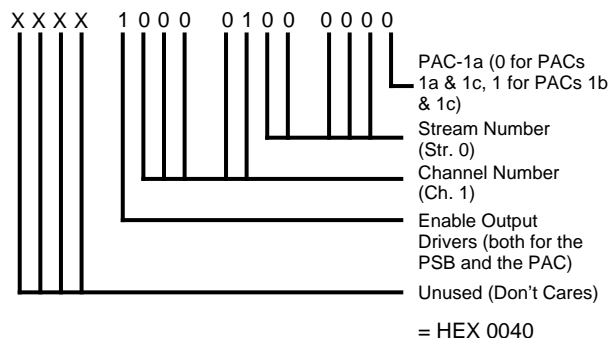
X X X X 1 0 0 0 0 1 0 0 0 0 0 0

PAC-1a (0 for PACs 1a & 1c, 1 for PACs 1b & 1c)

Stream Number (Str. 0)

Channel Number (Ch. 1)

Enable Output Drivers (both for the PSB and the PAC)

Unused (Don't Cares)

= HEX 0040